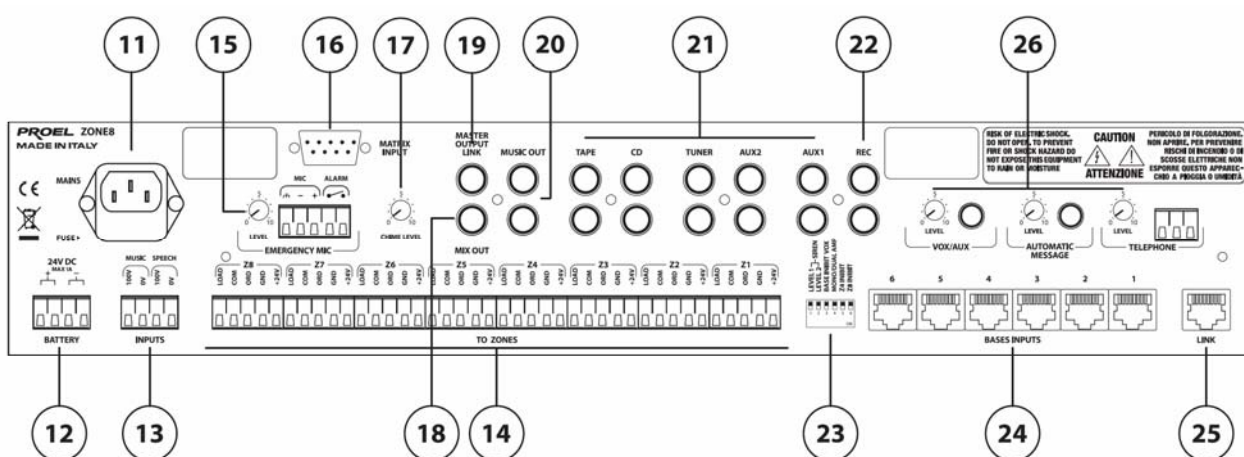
11 15 16 17 19 20 21 22 26

PROEL ZONE8
MADE IN ITALY

CE

MAINS

FUSE

LEVEL

MIC ALARM

EMERGENCY MIC

MATRIX INPUT

CHIME LEVEL

MASTER OUTPUT LINK

MUSIC OUT

MIX OUT

TAPE CD TUNER AUX2 AUX1 REC

RISK OF ELECTRIC SHOCK. DO NOT OPEN. TO PREVENT FIRE OR SHOCK HAZARD DO NOT EXPOSE THIS EQUIPMENT TO RAIN OR MOISTURE

CAUTION

ATTENZIONE

PERICOLO DI FOLGORAZIONE. NON APRIRE. PER PREVENIRE RISCHI DI INCENDIO O DI SCOSSE ELETTRICHE NON ESPORRE QUESTO APPARECCHIO A PIOGGIA O UMIDITÀ

LEVEL LEVEL LEVEL

VOX/AUX AUTOMATIC MESSAGE TELEPHONE

24V DC MAX 1A

MUSIC SPEECH
100V 0V 100V 0V

Z8 Z7 Z6 Z5 Z4 Z3 Z2 Z1
LOAD COM GND GND +24V

LEVEL 1 - SIREN
LEVEL 2 - SIREN
BASE PRIORITY VOX
MONO/DUAL AMP
Z4 INHIBIT
Z8 INHIBIT

6 5 4 3 2 1

BATTERY INPUTS TO ZONES BASES INPUTS LINK

12 13 18 14 23 24 25